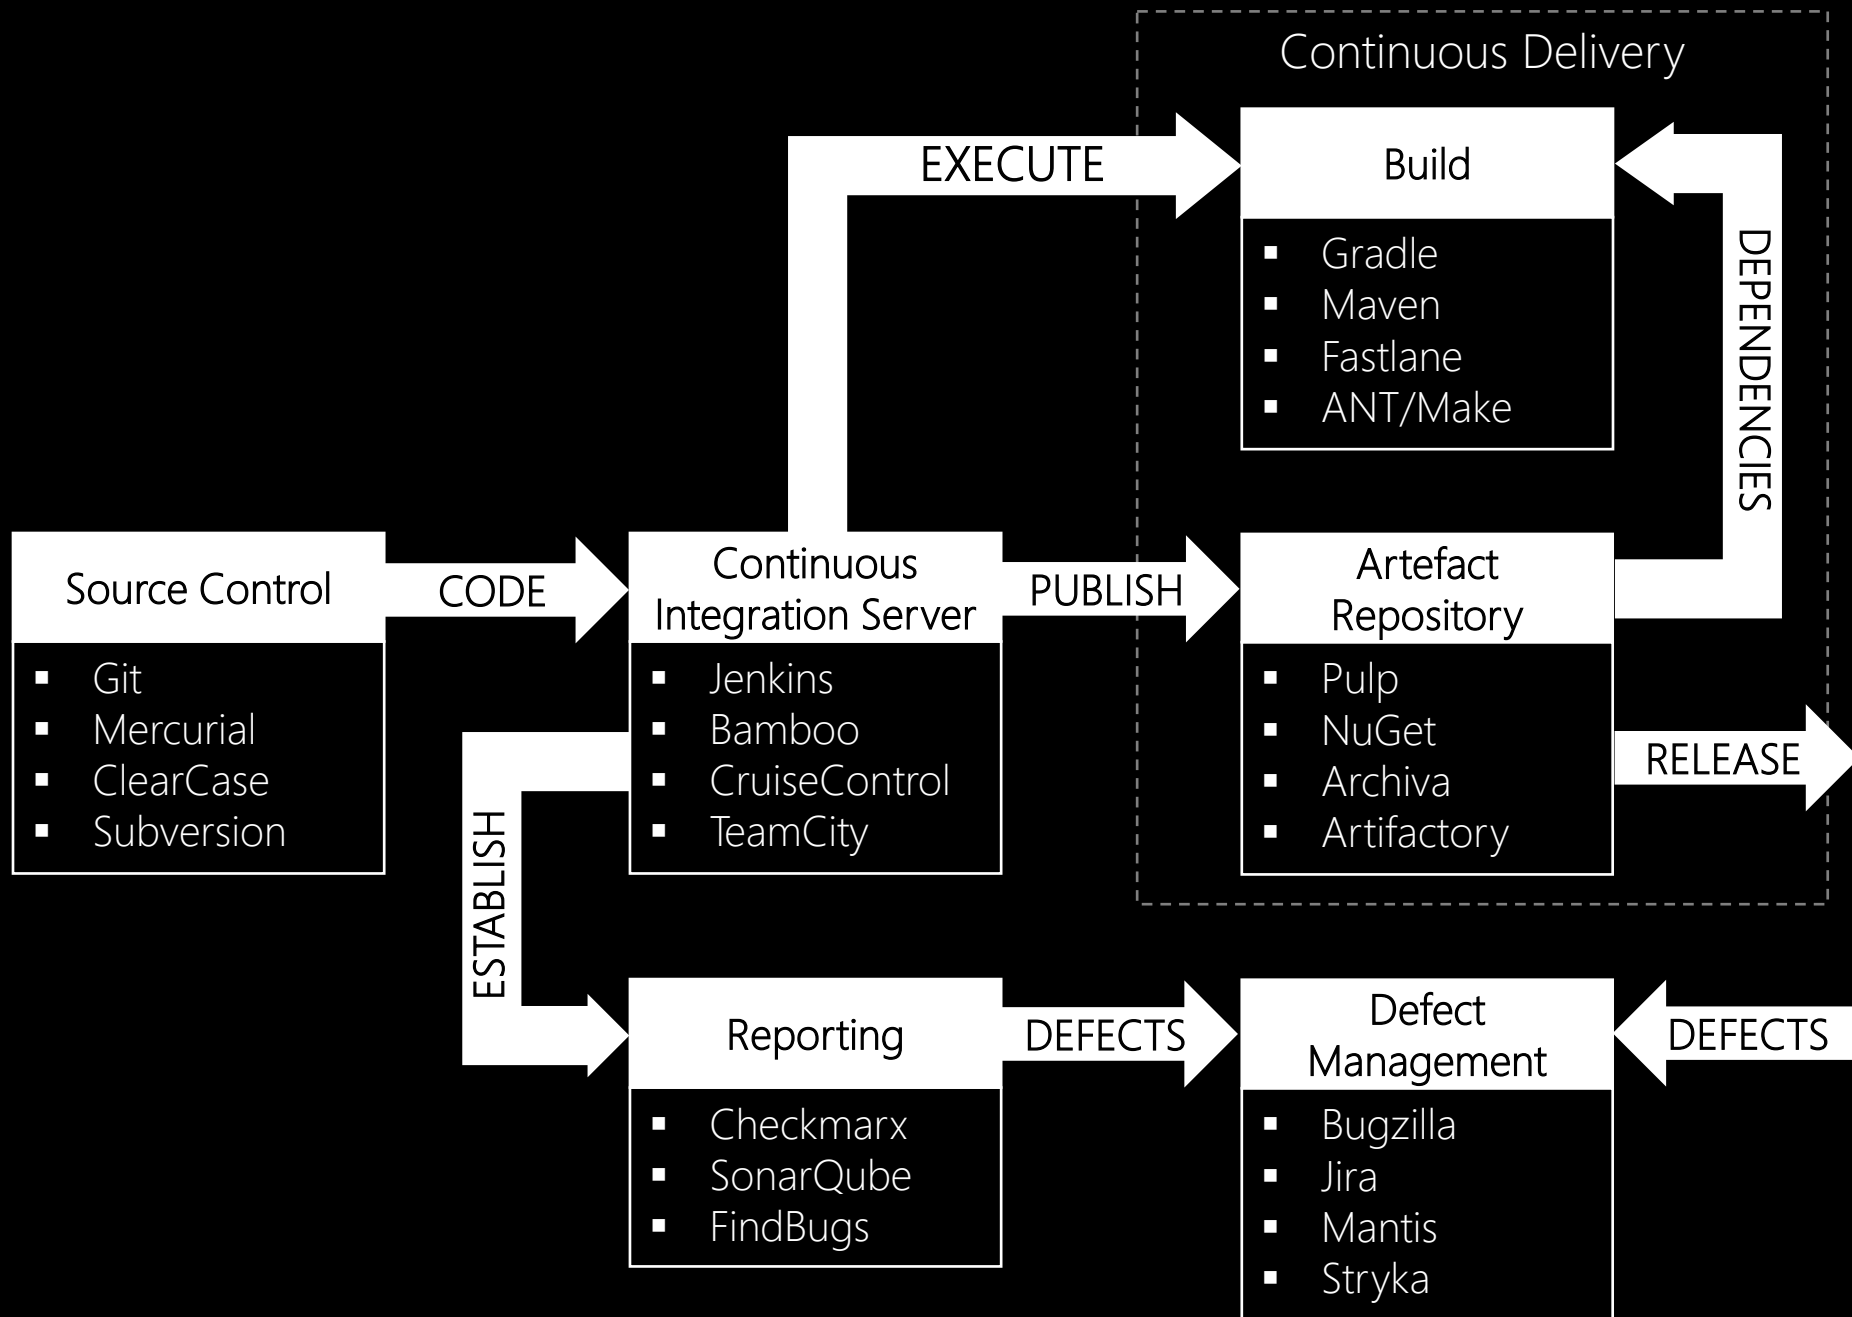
Continuous Delivery

EXECUTE

Build

- Gradle
- Maven
- Fastlane
- ANT/Make

DEPENDENCIES

Source Control

- Git
- Mercurial
- ClearCase
- Subversion

CODE

Continuous Integration Server

- Jenkins
- Bamboo
- CruiseControl
- TeamCity

PUBLISH

Artefact Repository

- Pulp
- NuGet
- Archiva
- Artifactory

RELEASE

ESTABLISH

Reporting

- Checkmarx
- SonarQube
- FindBugs

DEFECTS

Defect Management

- Bugzilla
- Jira
- Mantis
- Stryka

DEFECTS